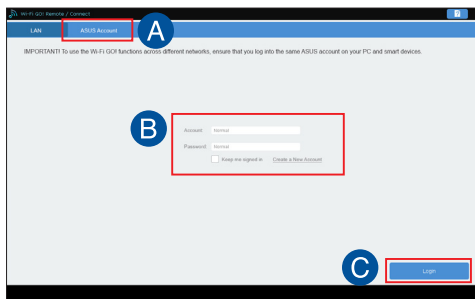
Wi-Fi GO! Remote / Connect

LAN

ASUS Account

A

IMPORTANT! To use the Wi-Fi GO! functions across different networks, ensure that you log into the same ASUS account on your PC and smart devices.

B

Account Normal

Password Normal

Keep me signed in

Create a New Account

C

Login